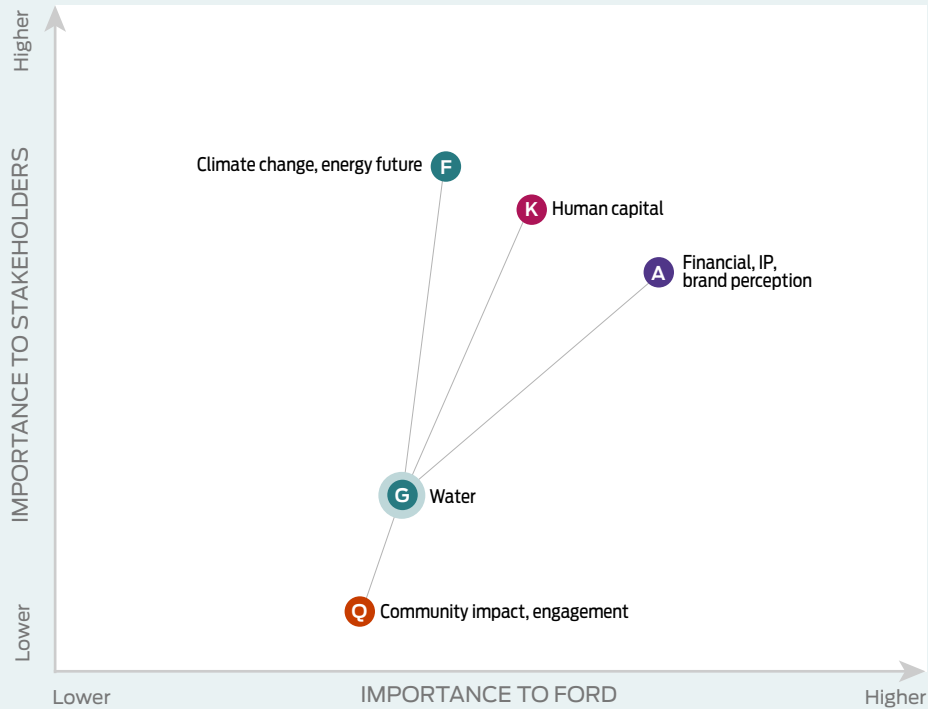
Higher

IMPORTANCE TO STAKEHOLDERS

Lower

F Climate change, energy future

K Human capital

A Financial, IP, brand perception

G Water

Q Community impact, engagement

Lower

IMPORTANCE TO FORD

Higher